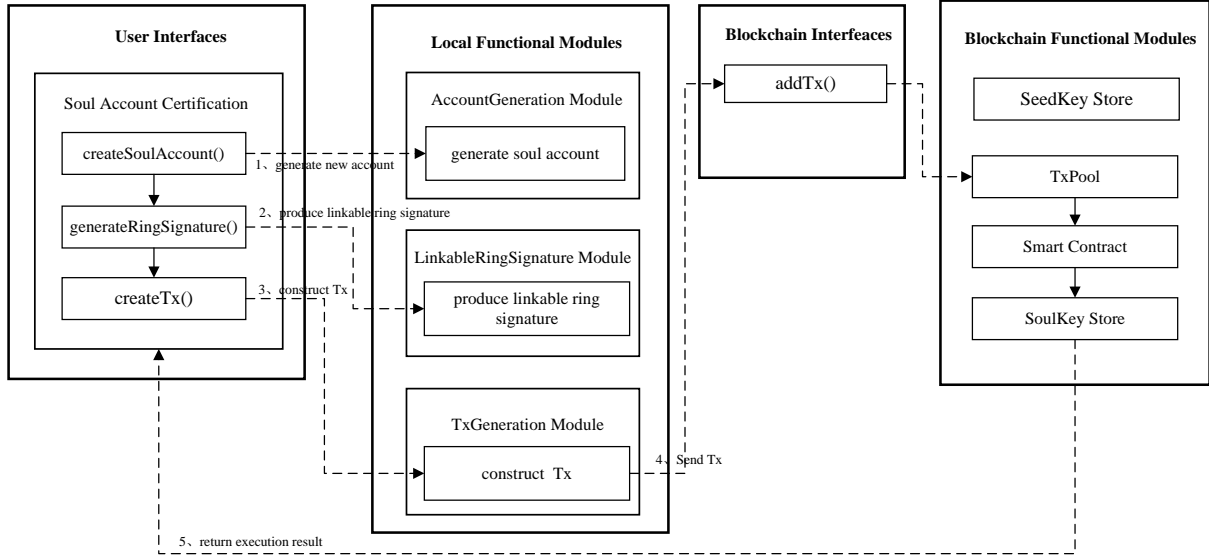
User Interfaces

Soul Account Certification

createSoulAccount()

generateRingSignature()

createTx()

Local Functional Modules

AccountGeneration Module

generate soul account

LinkableRingSignature Module

produce linkable ring signature

TxGeneration Module

construct Tx

Blockchain Interfeaces

addTx()

Blockchain Functional Modules

SeedKey Store

TxPool

Smart Contract

SoulKey Store

1、generate new account

2、produce linkable ring signature

3、construct Tx

4、Send Tx

5、return execution result